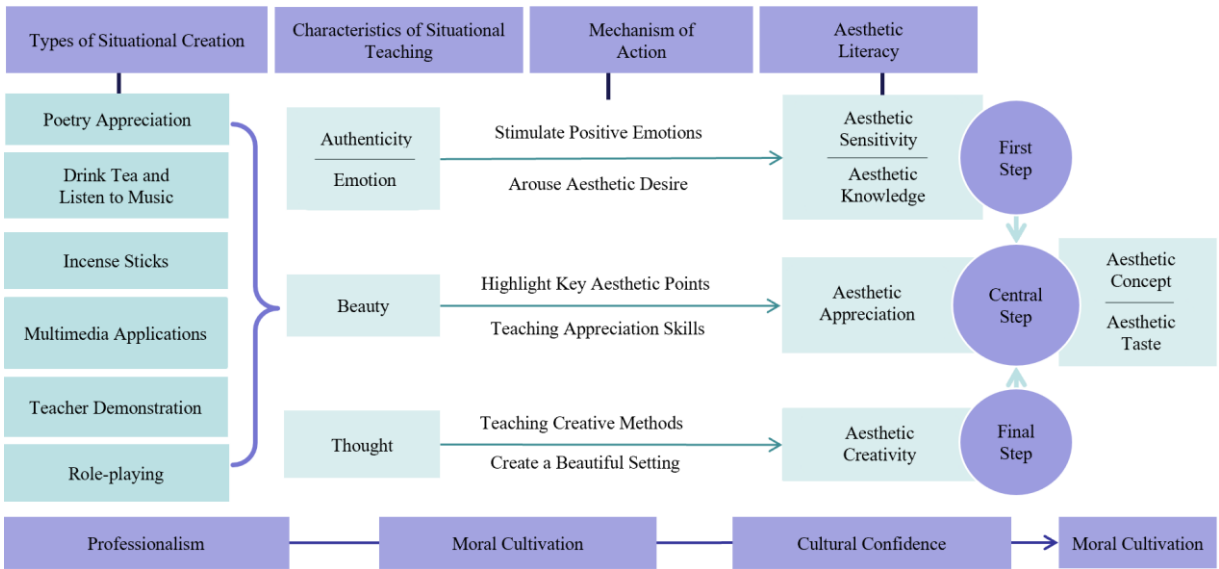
Types of Situational Creation

Characteristics of Situational Teaching

Mechanism of Action

Aesthetic Literacy

Poetry Appreciation

Drink Tea and Listen to Music

Incense Sticks

Multimedia Applications

Teacher Demonstration

Role-playing

Authenticity

Emotion

Stimulate Positive Emotions

Arouse Aesthetic Desire

Aesthetic Sensitivity

Aesthetic Knowledge

First Step

Beauty

Highlight Key Aesthetic Points

Teaching Appreciation Skills

Aesthetic Appreciation

Central Step

Aesthetic Concept

Aesthetic Taste

Thought

Teaching Creative Methods

Create a Beautiful Setting

Aesthetic Creativity

Final Step

Professionalism

Moral Cultivation

Cultural Confidence

Moral Cultivation